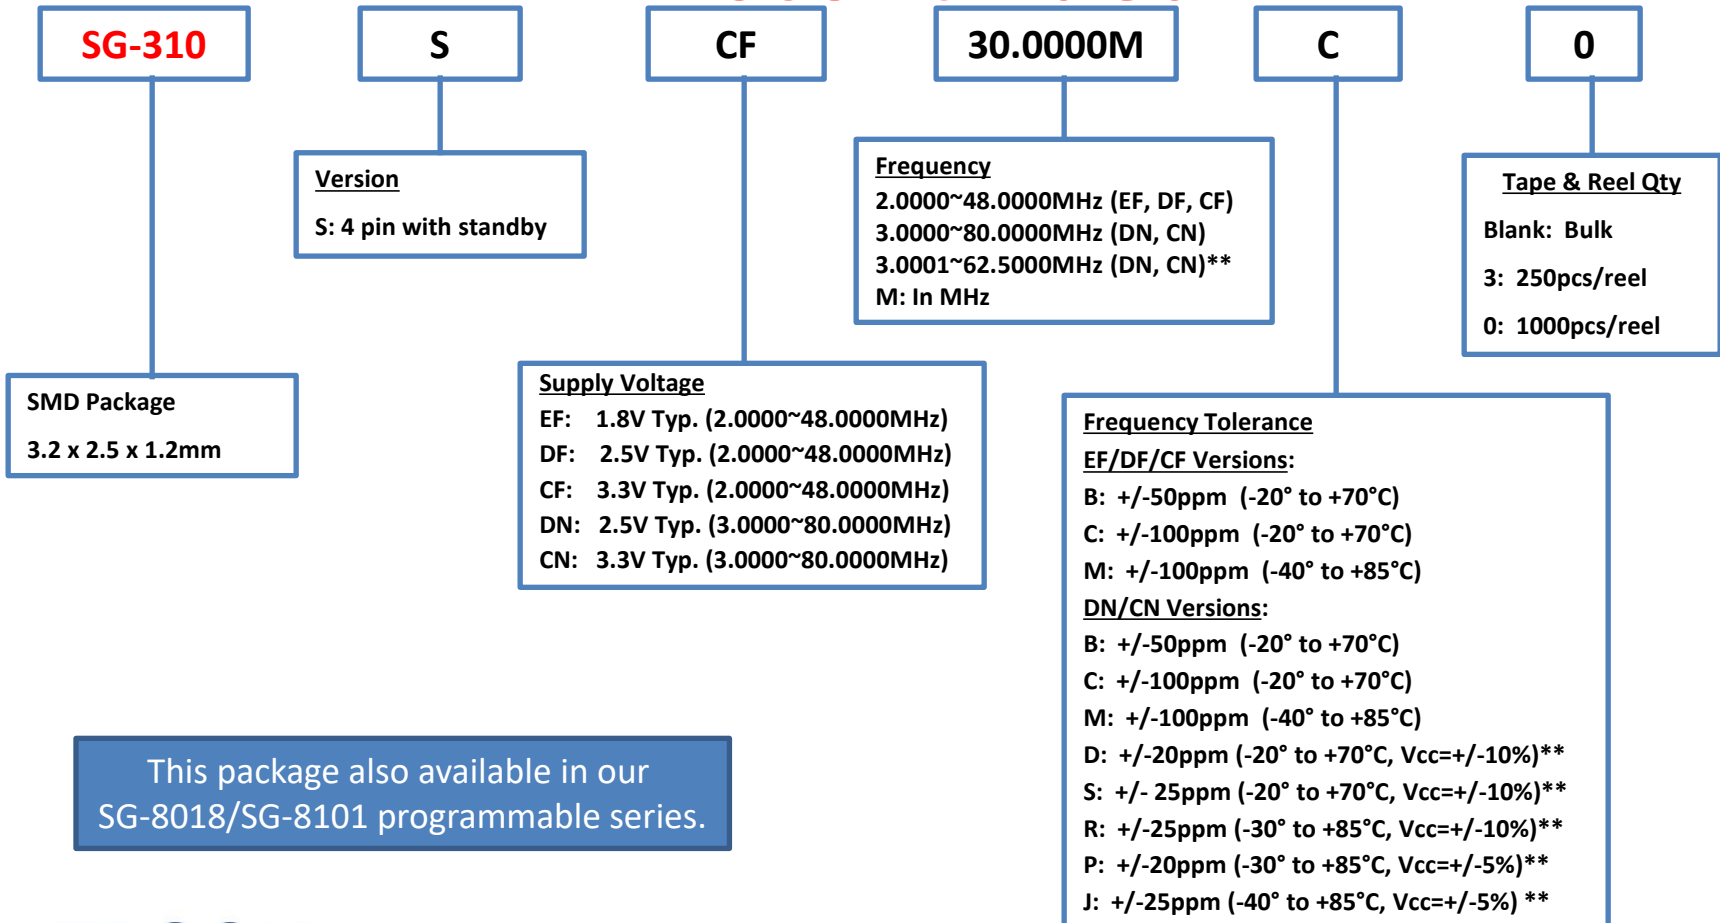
SG-310

S

CF

30.0000M

C

0

Version
S: 4 pin with standby

Frequency
2.0000~48.0000MHz (EF, DF, CF)
3.0000~80.0000MHz (DN, CN)
3.0001~62.5000MHz (DN, CN)**
M: In MHz

Tape & Reel Qty
Blank: Bulk
3: 250pcs/reel
0: 1000pcs/reel

SMD Package
3.2 x 2.5 x 1.2mm

Supply Voltage
EF: 1.8V Typ. (2.0000~48.0000MHz)
DF: 2.5V Typ. (2.0000~48.0000MHz)
CF: 3.3V Typ. (2.0000~48.0000MHz)
DN: 2.5V Typ. (3.0000~80.0000MHz)
CN: 3.3V Typ. (3.0000~80.0000MHz)

Frequency Tolerance
EF/DF/CF Versions:
B: +/-50ppm (-20° to +70°C)
C: +/-100ppm (-20° to +70°C)
M: +/-100ppm (-40° to +85°C)
DN/CN Versions:
B: +/-50ppm (-20° to +70°C)
C: +/-100ppm (-20° to +70°C)
M: +/-100ppm (-40° to +85°C)
D: +/-20ppm (-20° to +70°C, Vcc=+/-10%)**
S: +/- 25ppm (-20° to +70°C, Vcc=+/-10%)**
R: +/-25ppm (-30° to +85°C, Vcc=+/-10%)**
P: +/-20ppm (-30° to +85°C, Vcc=+/-5%)**
J: +/-25ppm (-40° to +85°C, Vcc=+/-5%) **

This package also available in our SG-8018/SG-8101 programmable series.